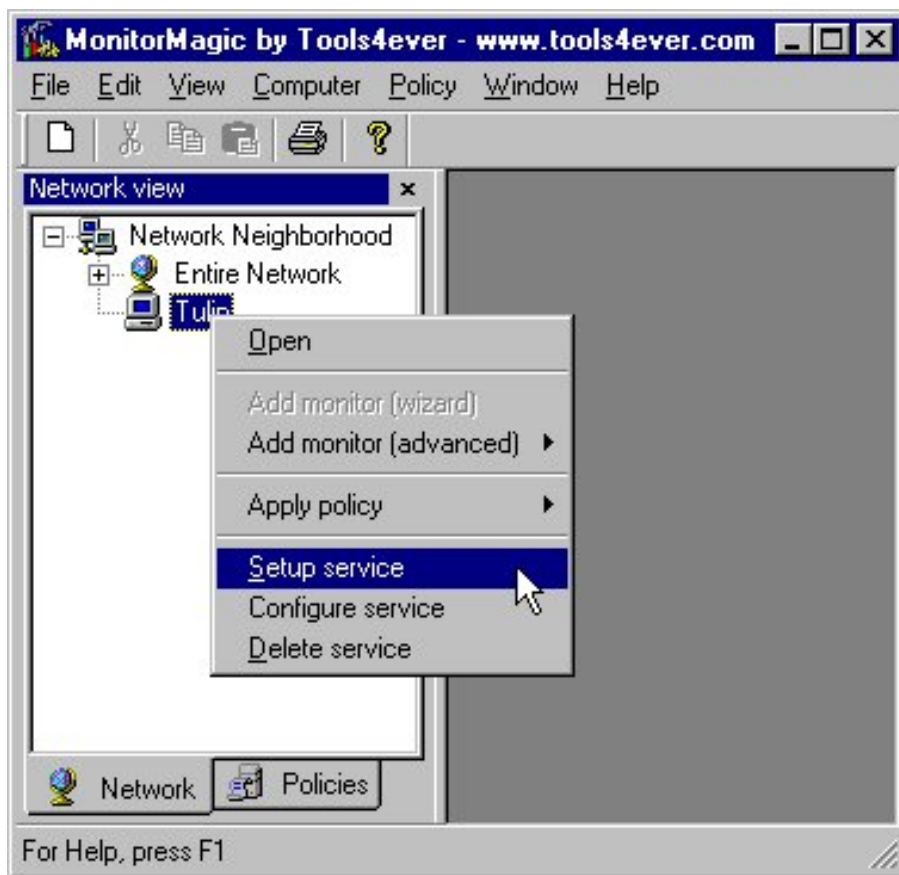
MonitorMagic by Tools4ever - www.tools4ever.com

File Edit View Computer Policy Window Help

Network view

Network Neighborhood
Entire Network
Tulip

Open
Add monitor (wizard)
Add monitor (advanced)
Apply policy
Setup service
Configure service
Delete service

Network
Policies

For Help, press F1